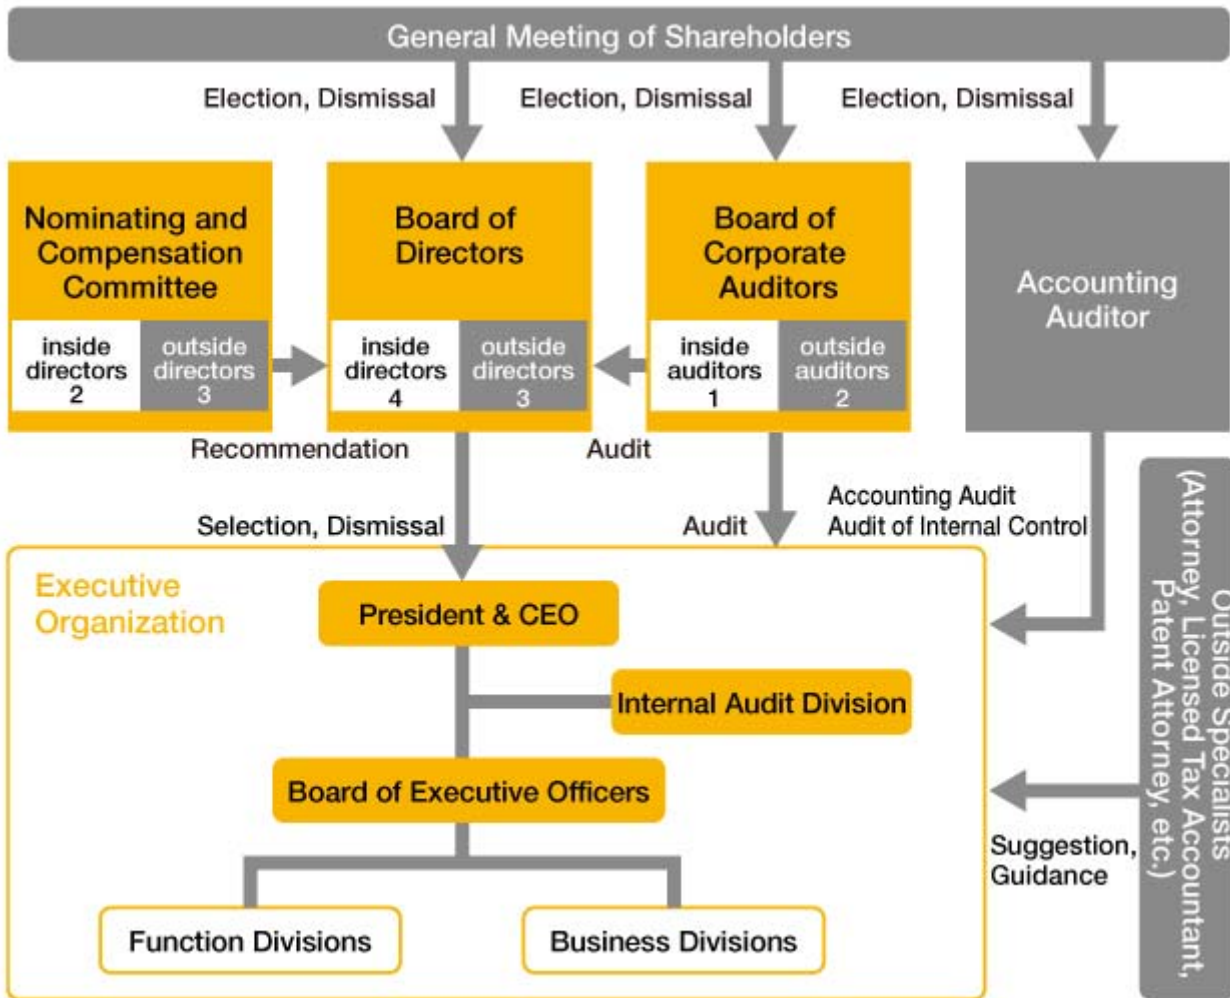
General Meeting of Shareholders

Election, Dismissal

Election, Dismissal

Election, Dismissal

Nominating and Compensation Committee

inside directors 2

outside directors 3

Board of Directors

inside directors 4

outside directors 3

Board of Corporate Auditors

inside auditors 1

outside auditors 2

Accounting Auditor

Recommendation

Audit

Selection, Dismissal

Audit

Accounting Audit
Audit of Internal Control

Outside Specialists (Attorney, Licensed Tax Accountant, Patent Attorney, etc.)

Executive Organization

President & CEO

Internal Audit Division

Board of Executive Officers

Suggestion, Guidance

Function Divisions

Business Divisions